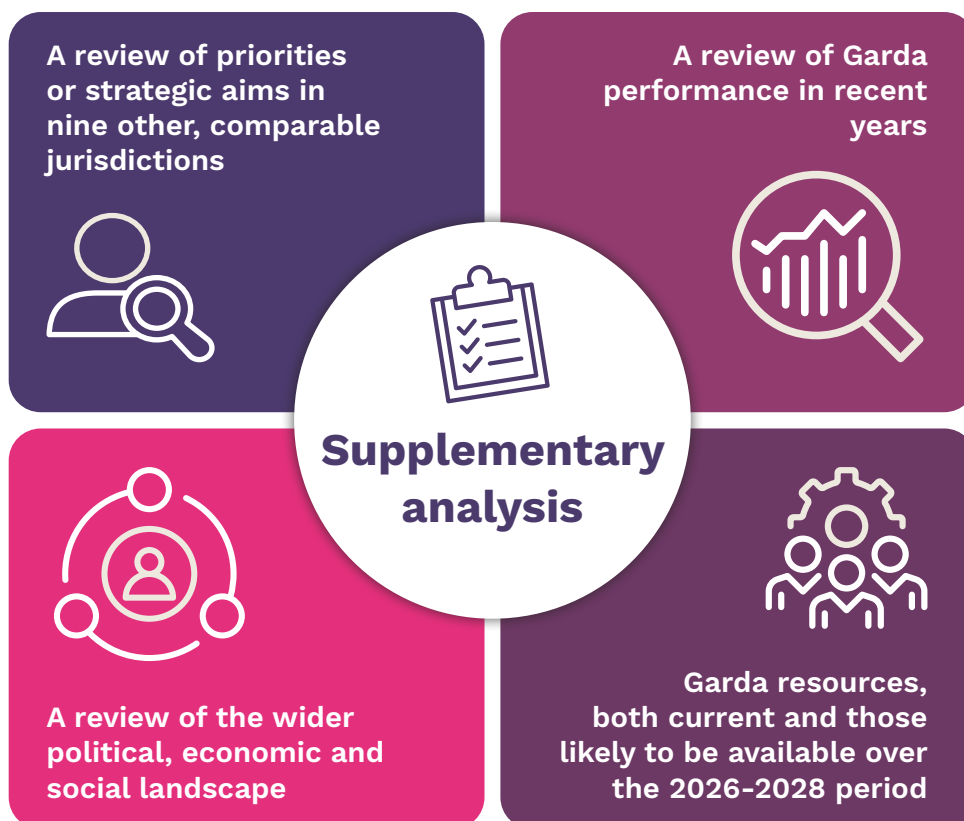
A review of priorities or strategic aims in nine other, comparable jurisdictions

A review of Garda performance in recent years

Supplementary analysis

A review of the wider political, economic and social landscape

Garda resources, both current and those likely to be available over the 2026-2028 period